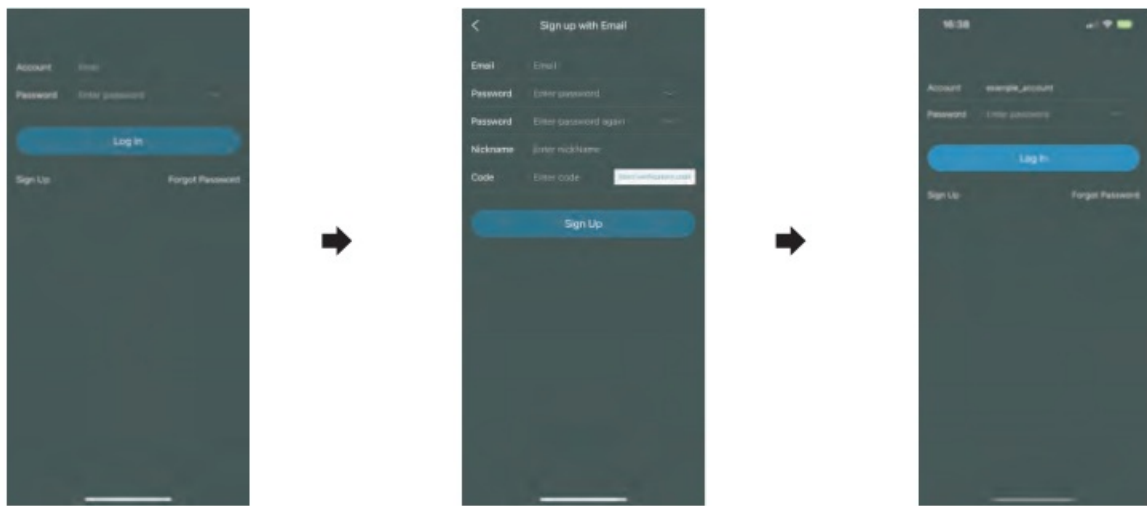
Account Email
Password Enter password
Log In
Sign Up Forgot Password

<
Sign up with Email
Email Email
Password Enter password
Password Enter password again
Nickname Enter nickName
Code Enter code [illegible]
Sign Up

16:38
Account example_account
Password Enter password
Log In
Sign Up Forgot Password